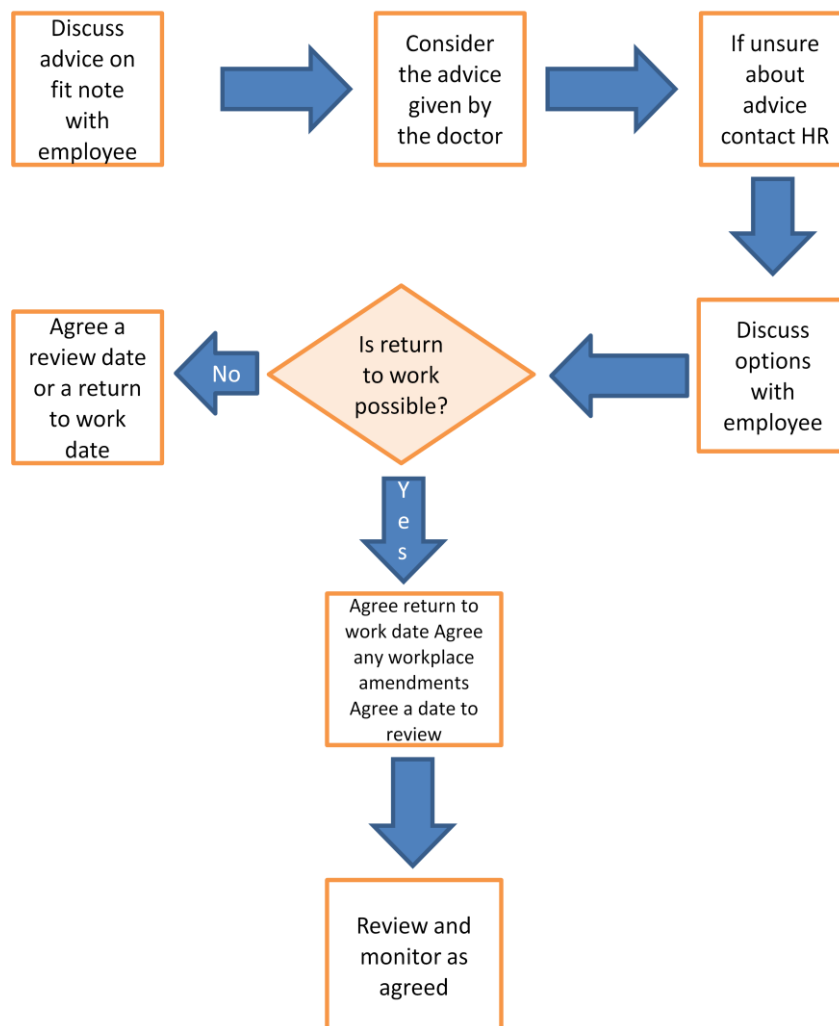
Discuss advice on fit note with employee

Consider the advice given by the doctor

If unsure about advice contact HR

Discuss options with employee

Is return to work possible?

No

Agree a review date or a return to work date

Yes

Agree return to work date Agree any workplace amendments Agree a date to review

Review and monitor as agreed